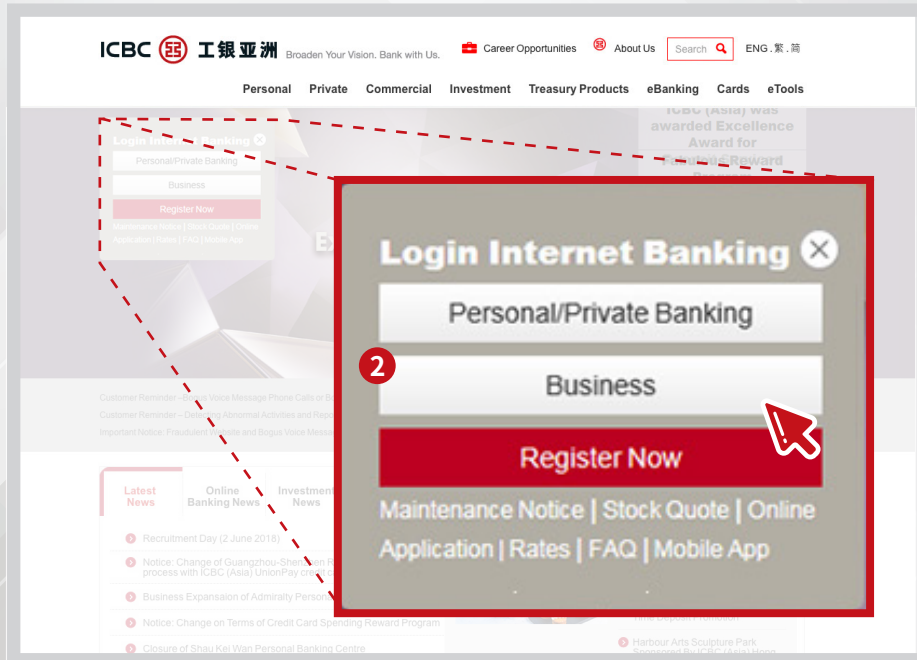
ICBC 工银亚洲 Broaden Your Vision. Bank with Us.

Career Opportunities About Us Search ENG . 繁 . 简

Personal Private Commercial Investment Treasury Products eBanking Cards eTools

ICBC (Asia) was awarded Excellence Award for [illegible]

Login Internet Banking
Personal/Private Banking
Business
Register Now
Maintenance Notice | Stock Quote | Online Application | Rates | FAQ | Mobile App

Login Internet Banking
Personal/Private Banking
2
Business
Register Now
Maintenance Notice | Stock Quote | Online Application | Rates | FAQ | Mobile App

Customer Reminder - Bogus Voice Message Phone Calls or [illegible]
Customer Reminder - De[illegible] Abnormal Activities and Repo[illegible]
Important Notice: Fraudulent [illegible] and Bogus Voice Messa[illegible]

Latest News | Online Banking News | Investment News

Recruitment Day (2 June 2018)
Notice: Change of Guangzhou-Shenzhen R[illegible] process with ICBC (Asia) UnionPay credit c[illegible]
Business Expansion of Admiralty Person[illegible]
Notice: Change on Terms of Credit Card Spending Reward Program
Closure of Shau Kei Wan Personal Banking Centre

Harbour Arts Sculpture Park Sponsored By ICBC (Asia) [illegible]